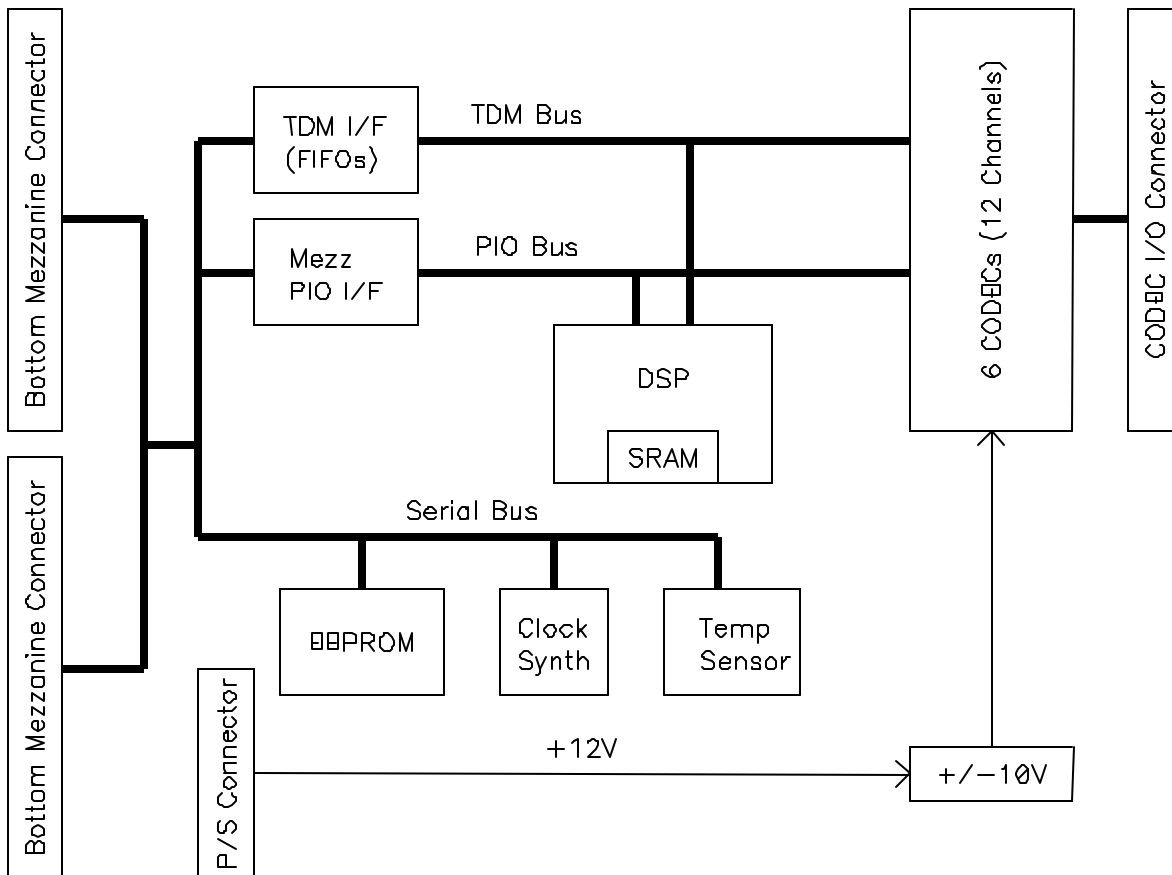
Bottom Mezzanine Connector

Bottom Mezzanine Connector

TDM I/F (FIFOs)

TDM Bus

Mezz PIO I/F

PIO Bus

DSP

SRAM

6 CODECs (12 Channels)

CODEC I/O Connector

Serial Bus

EEPROM

Clock Synth

Temp Sensor

P/S Connector

+12V

+/-10V